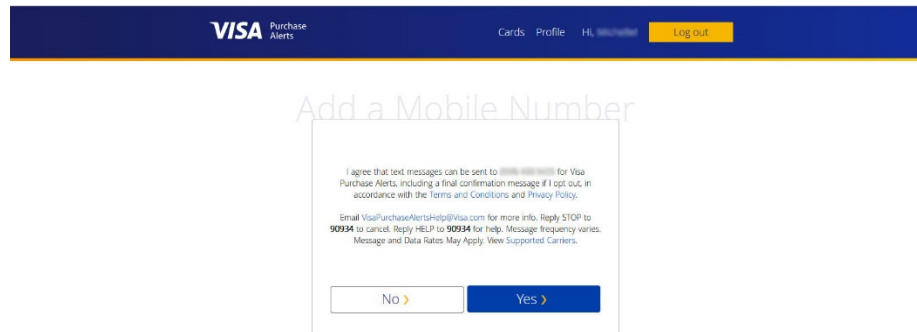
VISA Purchase Alerts

Cards Profile Hi, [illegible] Log out

Add a Mobile Number

I agree that text messages can be sent to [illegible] for Visa Purchase Alerts, including a final confirmation message if I opt out, in accordance with the Terms and Conditions and Privacy Policy.

Email VisaPurchaseAlertsHelp@Visa.com for more info. Reply STOP to 90934 to cancel. Reply HELP to 90934 for help. Message frequency varies. Message and Data Rates May Apply. View Supported Carriers.

No ›

Yes ›